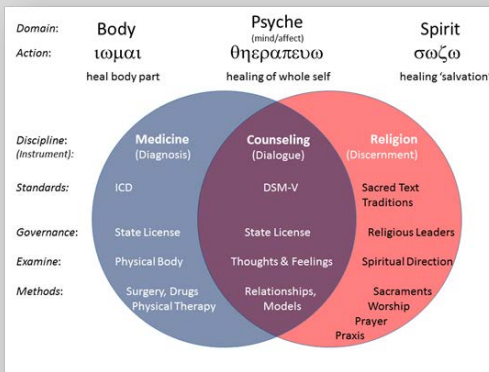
Domain: Body Psyche (mind/affect) Spirit

Action: ιωμαι θηεραπευω σωζω

heal body part healing of whole self healing 'salvation'

Discipline: (Instrument):

Medicine (Diagnosis)

Counseling (Dialogue)

Religion (Discernment)

Standards: ICD DSM-V Sacred Text Traditions

Governance: State License State License Religious Leaders

Examine: Physical Body Thoughts & Feelings Spiritual Direction

Methods: Surgery, Drugs Physical Therapy Relationships, Models Sacraments Worship Prayer Praxis